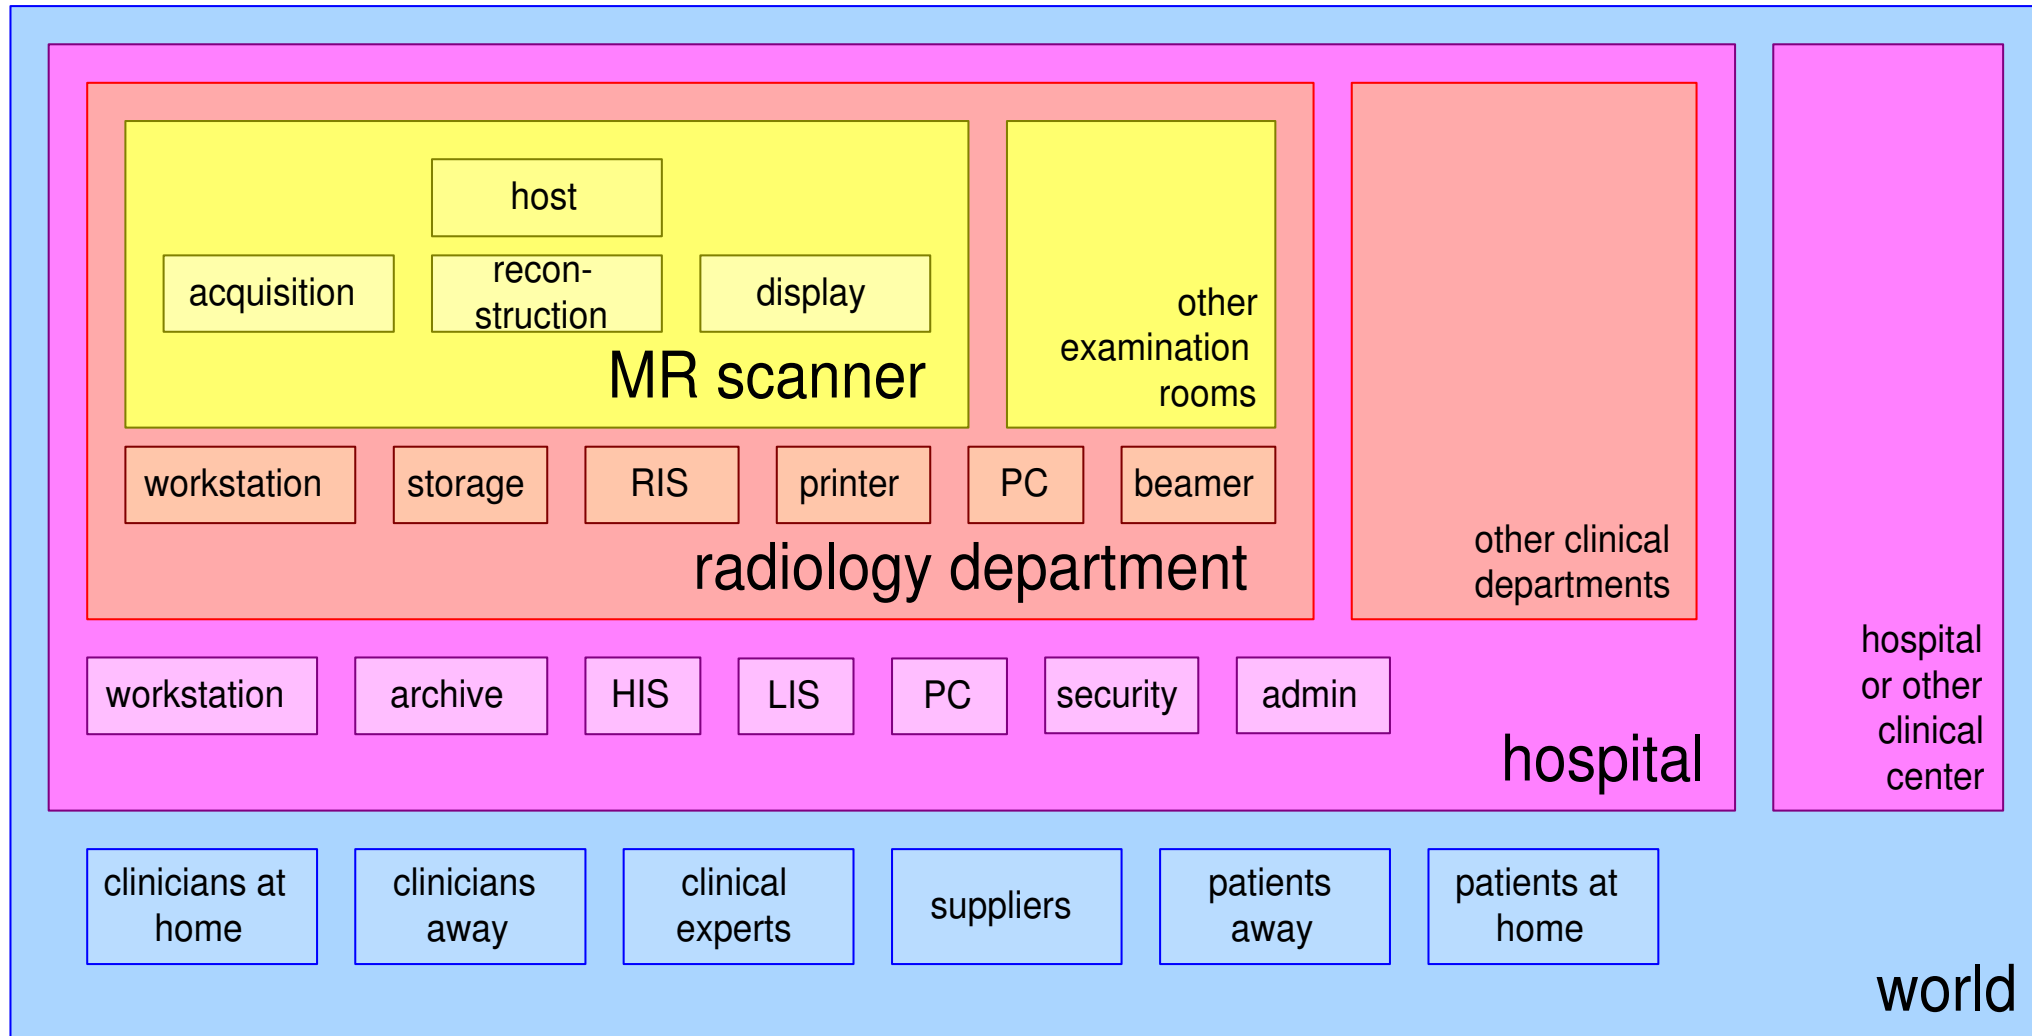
host

acquisition

reconstruction

display

MR scanner

other examination rooms

workstation

storage

RIS

printer

PC

beamer

radiology department

other clinical departments

workstation

archive

HIS

LIS

PC

security

admin

hospital

hospital or other clinical center

clinicians at home

clinicians away

clinical experts

suppliers

patients away

patients at home

world